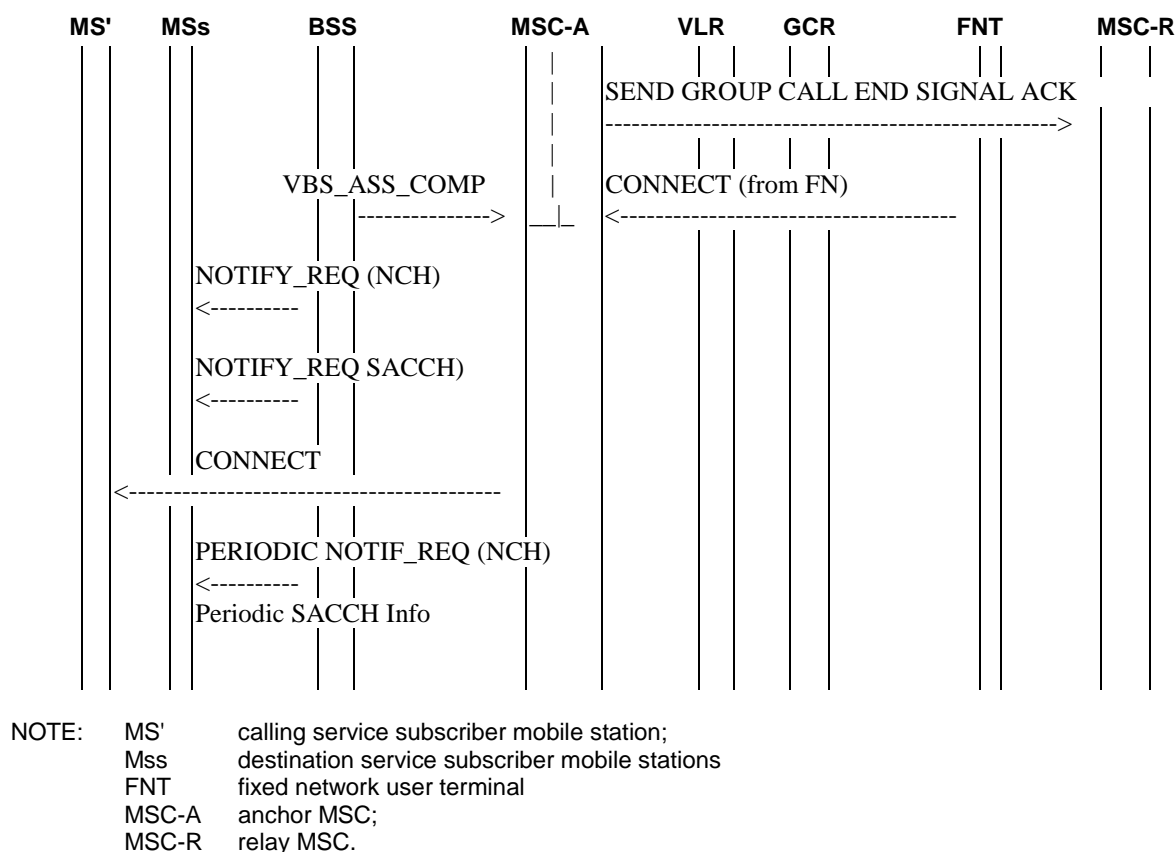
MS' MSs BSS MSC-A VLR GCR FNT MSC-R

SEND GROUP CALL END SIGNAL ACK
---------------------------------------------------->

VBS_ASS_COMP
-------------->

CONNECT (from FN)
<--------------------------------------

NOTIFY_REQ (NCH)
<----------

NOTIFY_REQ SACCH)
<----------

CONNECT
<-----------------------------------------

PERIODIC NOTIF_REQ (NCH)
<----------
Periodic SACCH Info

NOTE: MS' calling service subscriber mobile station;
Mss destination service subscriber mobile stations
FNT fixed network user terminal
MSC-A anchor MSC;
MSC-R relay MSC.